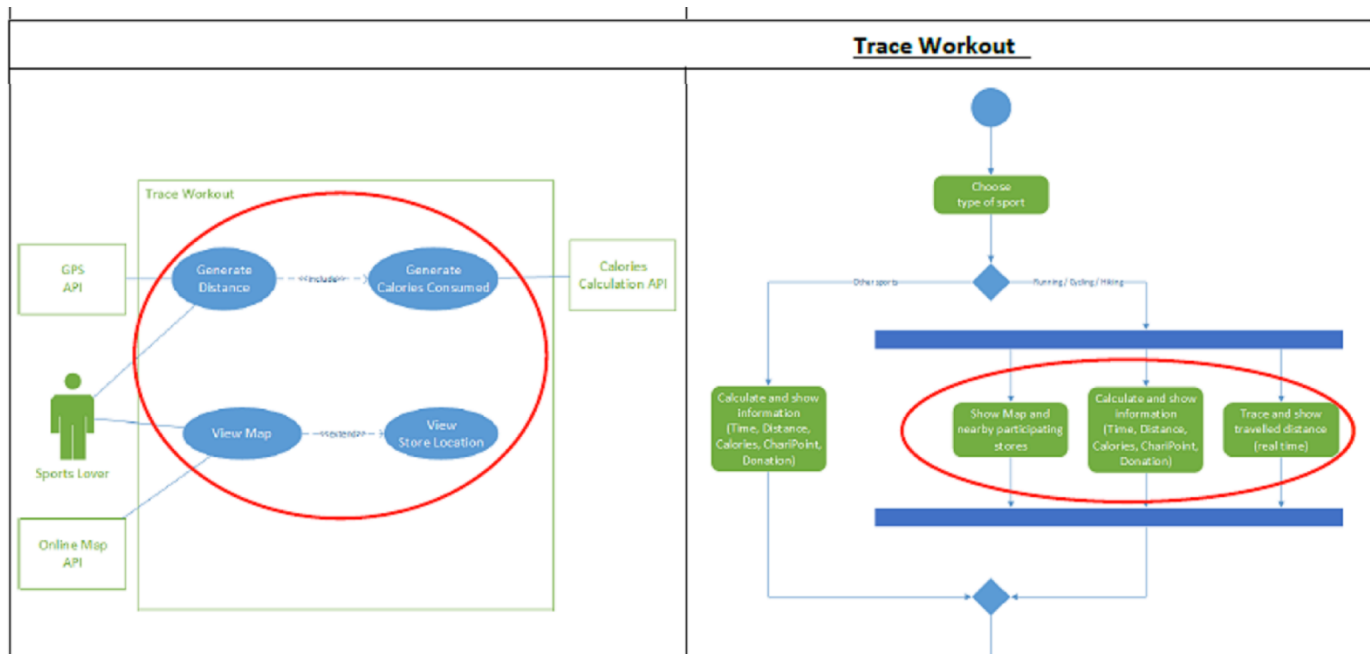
Trace Workout

Trace Workout

GPS API

Generate Distance

<<include>>

Generate Calories Consumed

Calories Calculation API

Sports Lover

View Map

<<extend>>

View Store Location

Online Map API

Choose type of sport

Other sports

Running / Cycling / Hiking

Calculate and show information (Time, Distance, Calories, ChariPoint, Donation)

Show Map and nearby participating stores

Calculate and show information (Time, Distance, Calories, ChariPoint, Donation)

Trace and show travelled distance (real time)